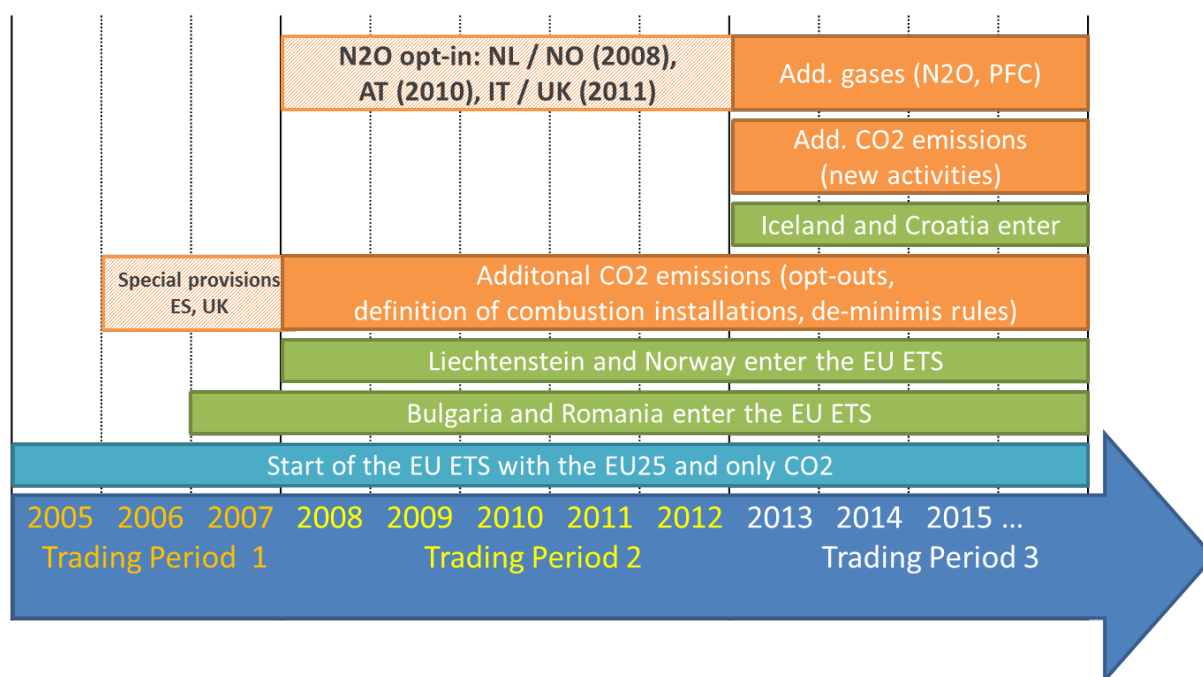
N2O opt-in: NL / NO (2008), AT (2010), IT / UK (2011)

Add. gases (N2O, PFC)

Add. CO2 emissions (new activities)

Iceland and Croatia enter

Special provisions ES, UK

Additonal CO2 emissions (opt-outs, definition of combustion installations, de-minimis rules)

Liechtenstein and Norway enter the EU ETS

Bulgaria and Romania enter the EU ETS

Start of the EU ETS with the EU25 and only CO2

2005 2006 2007 2008 2009 2010 2011 2012 2013 2014 2015 …

Trading Period 1 Trading Period 2 Trading Period 3